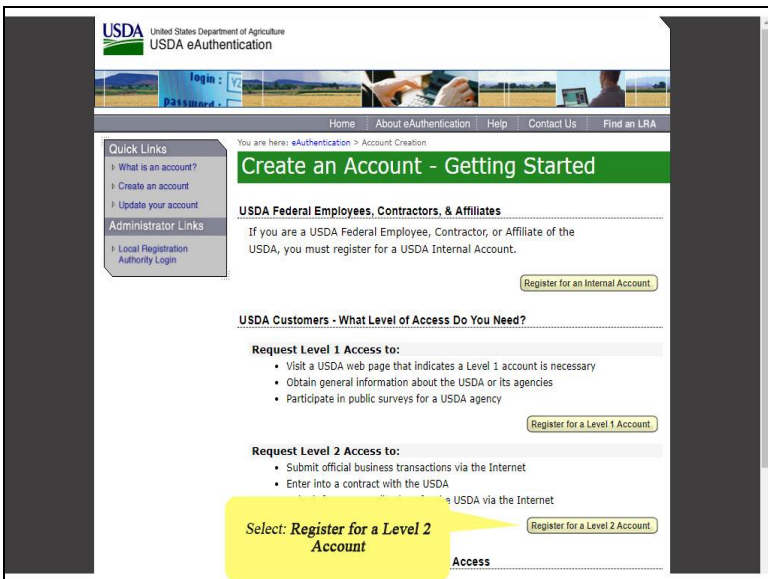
USDA United States Department of Agriculture
USDA eAuthentication

login :
password :

Home | About eAuthentication | Help | Contact Us | Find an LRA

Quick Links
What is an account?
Create an account
Update your account
Administrator Links
Local Registration Authority Login

You are here: eAuthentication > Account Creation

Create an Account - Getting Started

USDA Federal Employees, Contractors, & Affiliates

If you are a USDA Federal Employee, Contractor, or Affiliate of the USDA, you must register for a USDA Internal Account.

Register for an Internal Account

USDA Customers - What Level of Access Do You Need?

Request Level 1 Access to:
• Visit a USDA web page that indicates a Level 1 account is necessary
• Obtain general information about the USDA or its agencies
• Participate in public surveys for a USDA agency

Register for a Level 1 Account

Request Level 2 Access to:
• Submit official business transactions via the Internet
• Enter into a contract with the USDA
• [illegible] e USDA via the Internet

Register for a Level 2 Account

Select: Register for a Level 2 Account

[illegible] Access